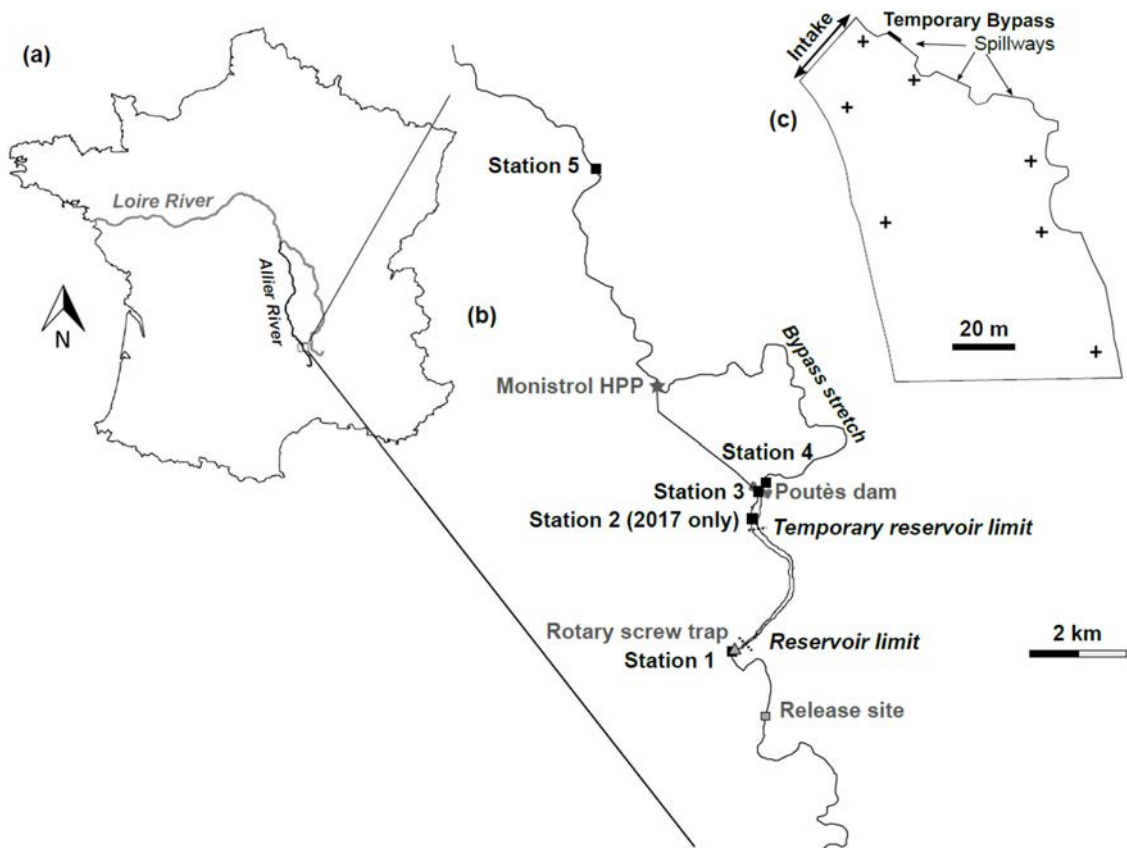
(a)

Loire River

Allier River

N

(b)

Station 5

Monistrol HPP

Bypass stretch

Station 4

Station 3

Poutès dam

Station 2 (2017 only)

Temporary reservoir limit

Rotary screw trap

Station 1

Reservoir limit

Release site

2 km

Intake

Temporary Bypass

Spillways

(c)

20 m